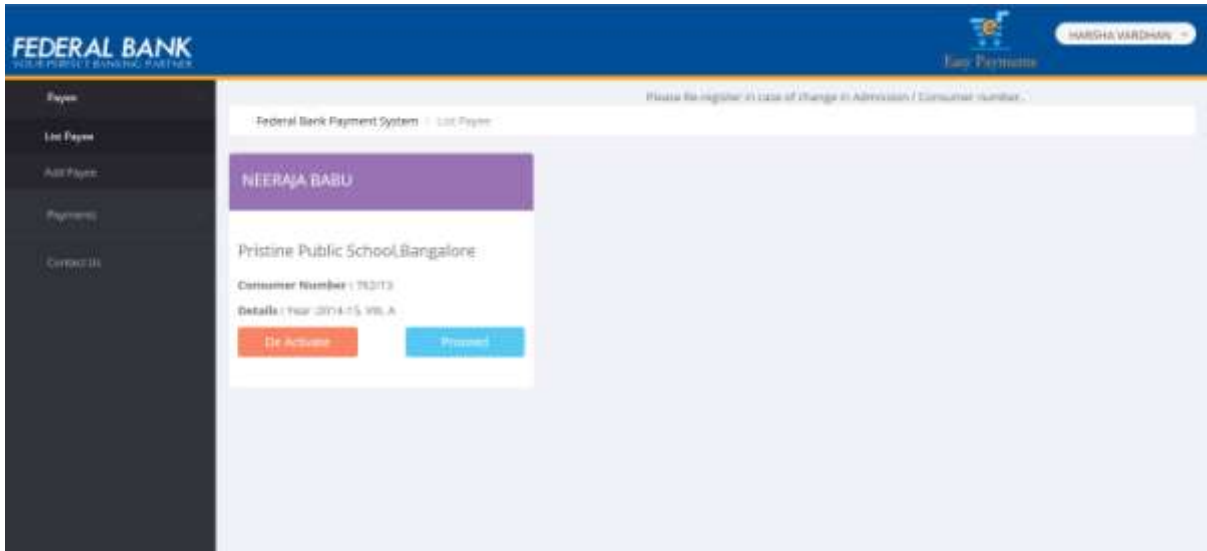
FEDERAL BANK
YOUR PERFECT BANKING PARTNER

Easy Payments

HARSHA VARDHAN

Payee
List Payee
Add Payee
Payments
Contact Us

Please Re-register in case of change in Admission / Consumer number.

Federal Bank Payment System / List Payee

NEERAJA BABU

Pristine Public School,Bangalore

Consumer Number : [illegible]

Details : Year 2014-15 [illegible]

De Activate

Proceed